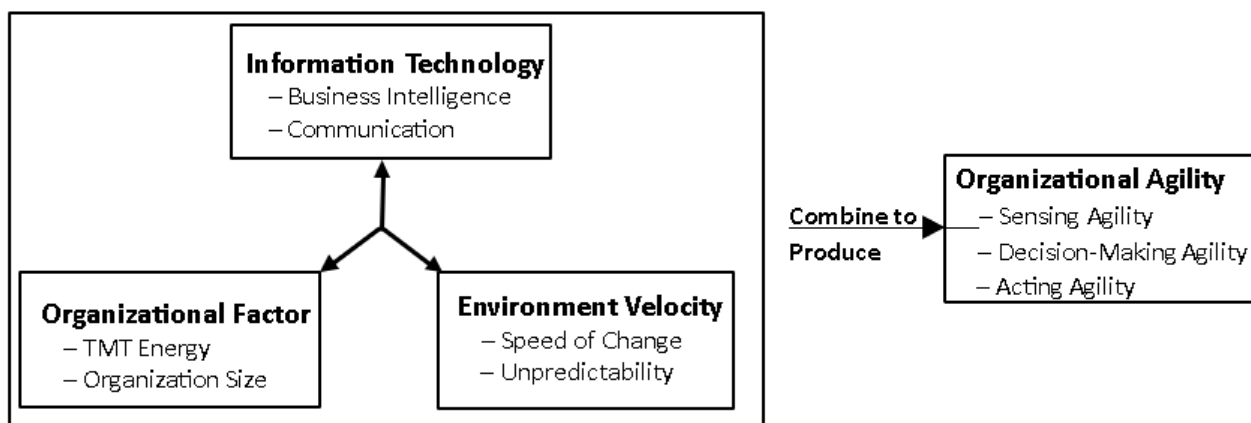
Information Technology
– Business Intelligence
– Communication

Organizational Factor
– TMT Energy
– Organization Size

Environment Velocity
– Speed of Change
– Unpredictability

Combine to Produce

Organizational Agility
– Sensing Agility
– Decision-Making Agility
– Acting Agility